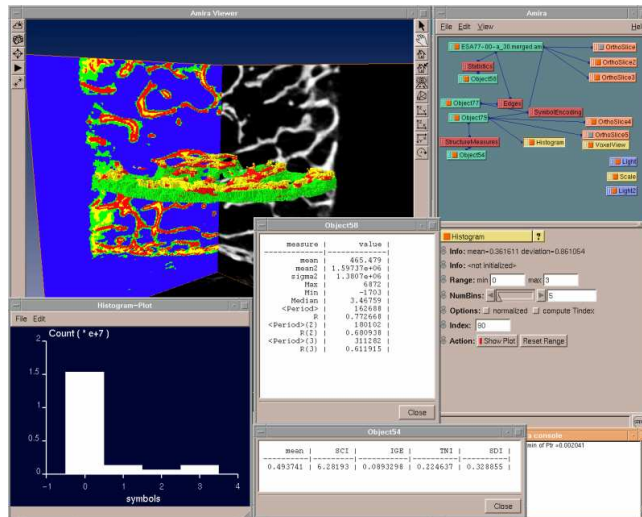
Amira Viewer

Amira

File Edit View

ESA77-00-a_38 merged am

OrthoSlice

OrthoSlice2

OrthoSlice3

Statistics

Object58

Object77

Edges

SymbolEncoding

Object76

OrthoSlice4

OrthoSlice5

StructureMeasures

Histogram

VoxelView

Object54

Light

Scale

Light2

Object58

| measure | value |
|---|---|
| mean | 465.479 |
| mean2 | 1.59737e+06 |
| sigma2 | 1.3807e+06 |
| Max | 6872 |
| Min | -1703 |
| Median | 3.46759 |
| <Period> | 162688 |
| R | 0.772668 |
| <Period>(Z) | 180102 |
| R(Z) | 0.680938 |
| <Period>(3) | 311282 |
| R(3) | 0.611915 |

Close

Histogram

Info: mean=-0.361611 deviation=0.861054

Info: <not initialized>

Range: min 0 max 3

NumBins: 5

Options: normalized compute Tindex

Index: 90

Action: Show Plot Reset Range

Histogram-Plot

File Edit

Count ( * e+7 )

2

1.5

1

0.5

0

-1 0 1 2 3 4

symbols

Object54

| mean | SCI | IGE | TNI | SDI |
|---|---|---|---|---|
| 0.493741 | 6.28193 | 0.0893298 | 0.224637 | 0.328855 |

Close

console

min of Pb =0.002041